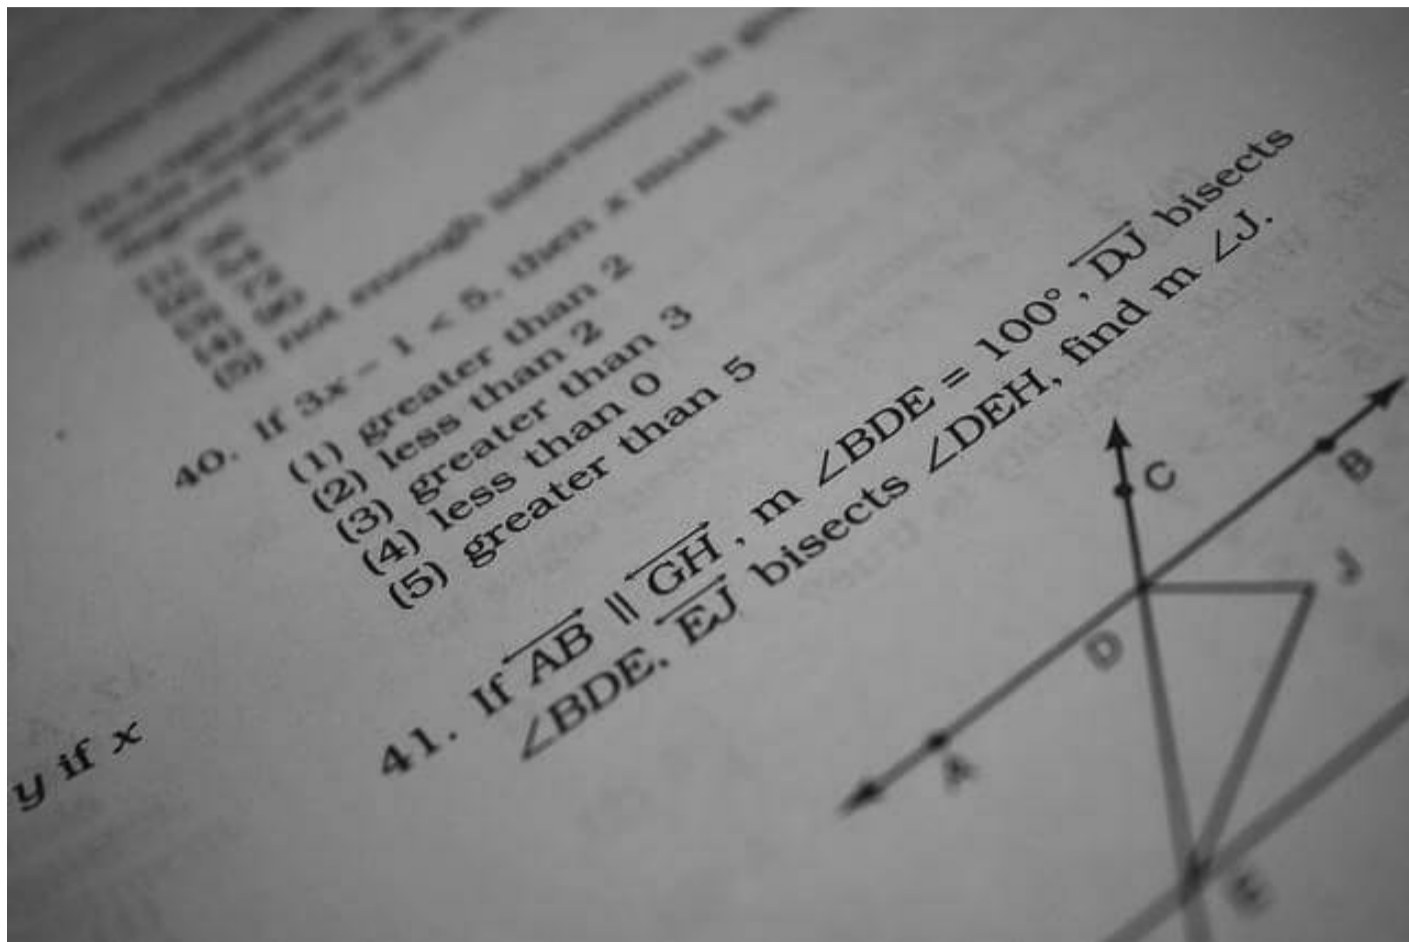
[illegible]
(1) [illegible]
(2) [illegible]
(3) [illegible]
(4) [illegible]
(5) not enough information is given

40. If $3x - 1 < 5$, then x must be
(1) greater than 2
(2) less than 2
(3) greater than 3
(4) less than 0
(5) greater than 5

41. If $\overleftrightarrow{AB} \parallel \overleftrightarrow{GH}$, m $\angle BDE = 100°$, $\overrightarrow{DJ}$ bisects $\angle BDE$, $\overrightarrow{EJ}$ bisects $\angle DEH$, find m $\angle J$.

C
B
J
D
A
E

y if x